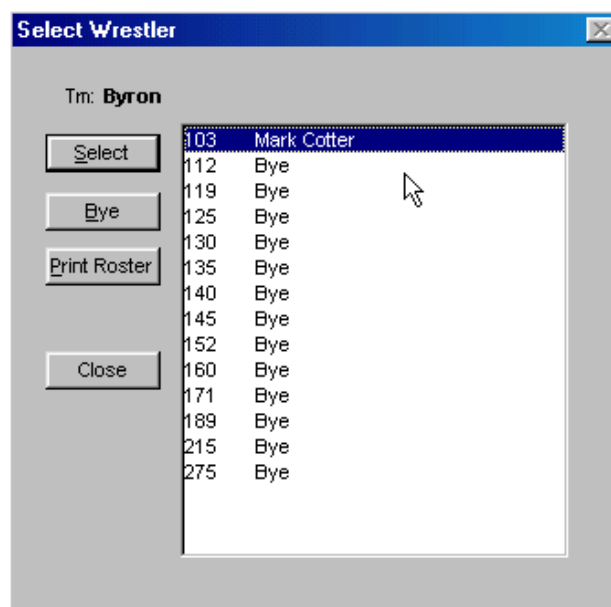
Select Wrestler

Tm: Byron

Select

Bye

Print Roster

Close

| | |
|---|---|
| 103 | Mark Cotter |
| 112 | Bye |
| 119 | Bye |
| 125 | Bye |
| 130 | Bye |
| 135 | Bye |
| 140 | Bye |
| 145 | Bye |
| 152 | Bye |
| 160 | Bye |
| 171 | Bye |
| 189 | Bye |
| 215 | Bye |
| 275 | Bye |